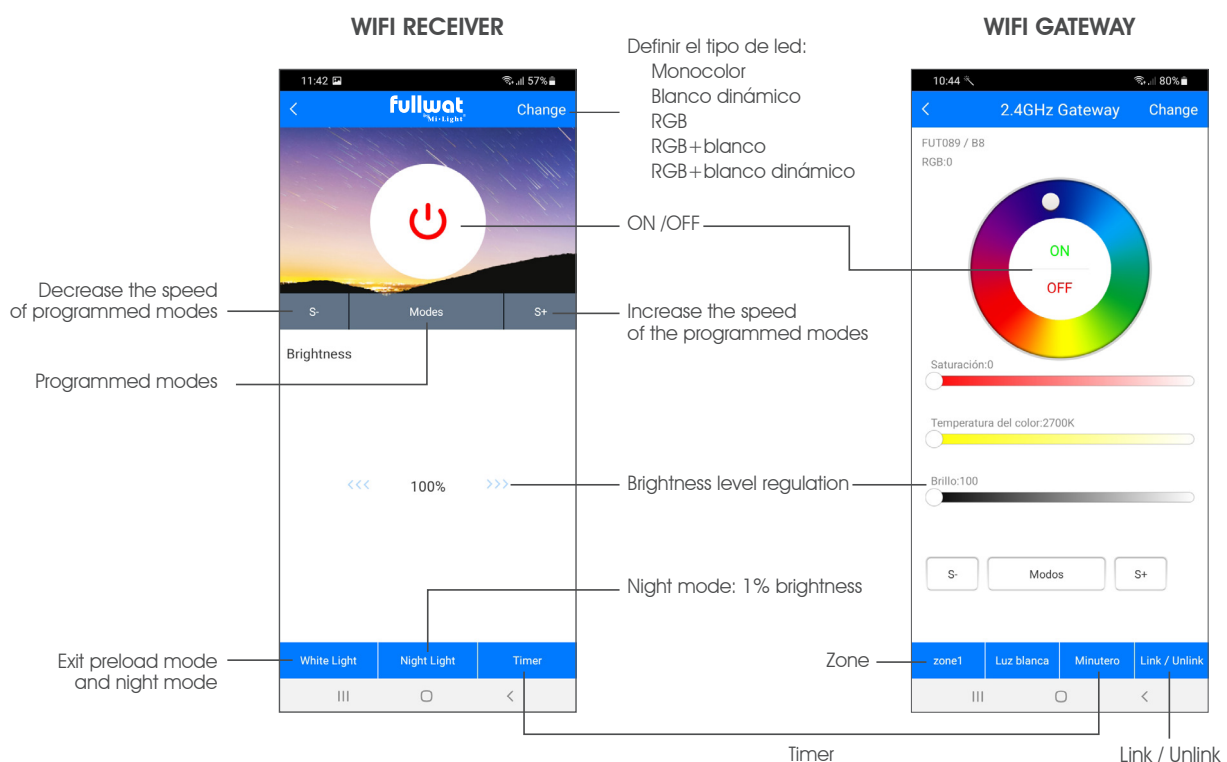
WIFI RECEIVER

WIFI GATEWAY

11:42 57%

< fullwat by Mi·Light Change

Definir el tipo de led:
Monocolor
Blanco dinámico
RGB
RGB+blanco
RGB+blanco dinámico

ON /OFF

Decrease the speed of programmed modes

S- Modes S+

Increase the speed of the programmed modes

Brightness

Programmed modes

<<< 100% >>>

Brightness level regulation

Night mode: 1% brightness

Exit preload mode and night mode

White Light Night Light Timer

10:44 80%

< 2.4GHz Gateway Change

FUT089 / B8
RGB:0

ON
OFF

Saturación:0

Temperatura del color:2700K

Brillo:100

S- Modos S+

Zone

zone1 Luz blanca Minutero Link / Unlink

Timer

Link / Unlink